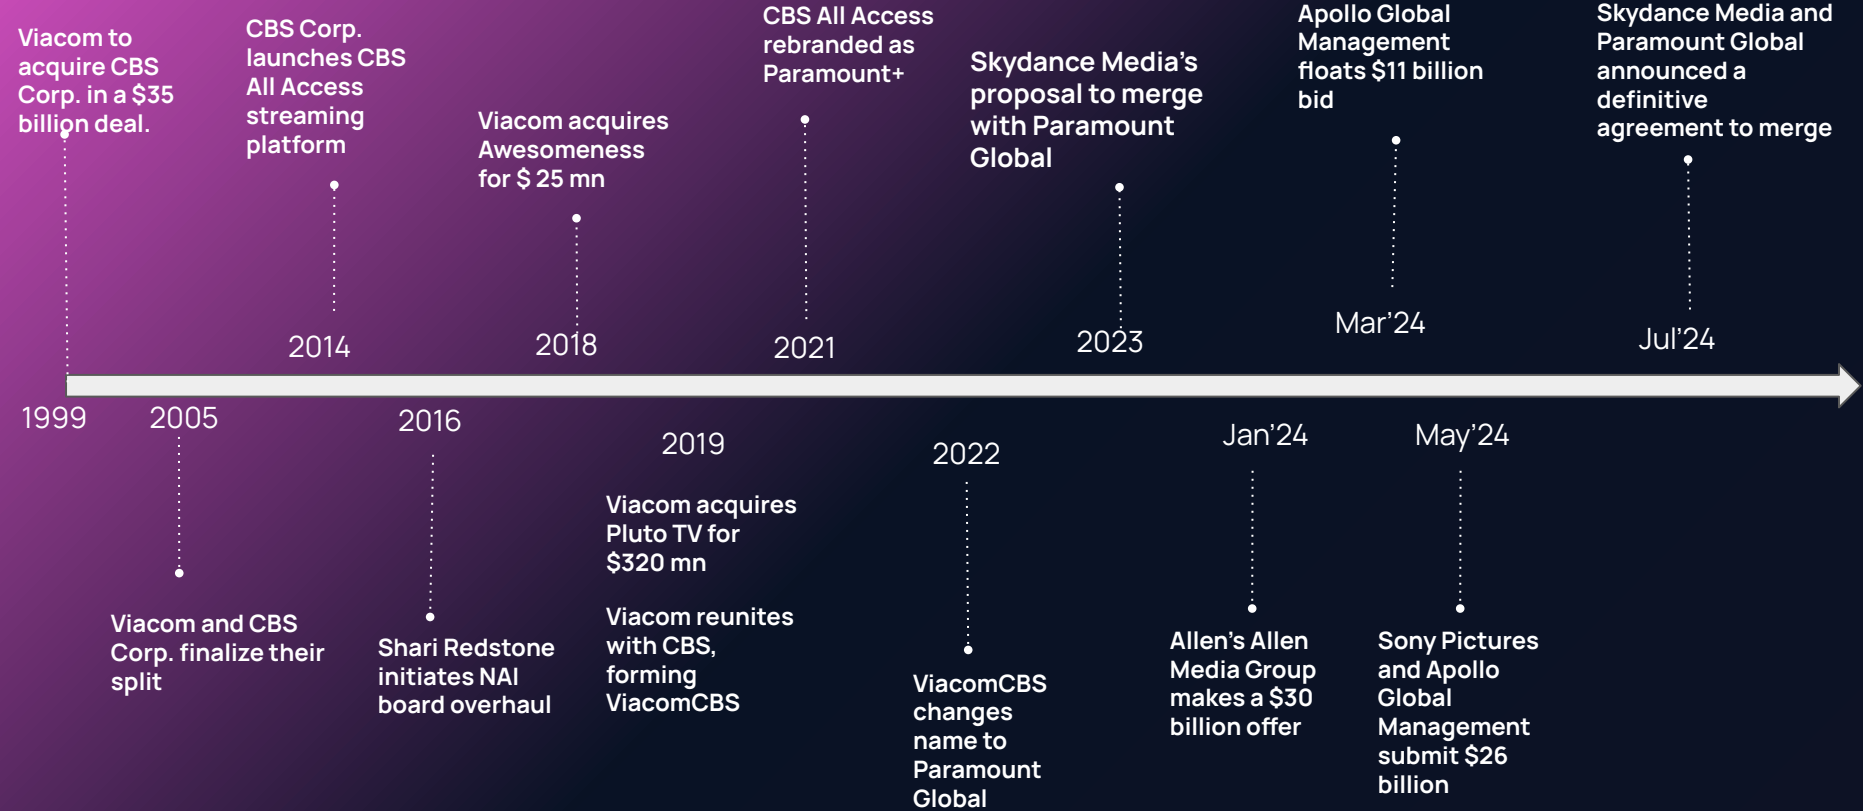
Viacom to acquire CBS Corp. in a $35 billion deal.

CBS Corp. launches CBS All Access streaming platform

Viacom acquires Awesomeness for $ 25 mn

CBS All Access rebranded as Paramount+

Skydance Media's proposal to merge with Paramount Global

Apollo Global Management floats $11 billion bid

Skydance Media and Paramount Global announced a definitive agreement to merge

2014

2018

2021

2023

Mar'24

Jul'24

1999

2005

2016

2019

2022

Jan'24

May'24

Viacom and CBS Corp. finalize their split

Shari Redstone initiates NAI board overhaul

Viacom acquires Pluto TV for $320 mn

Viacom reunites with CBS, forming ViacomCBS

ViacomCBS changes name to Paramount Global

Allen's Allen Media Group makes a $30 billion offer

Sony Pictures and Apollo Global Management submit $26 billion